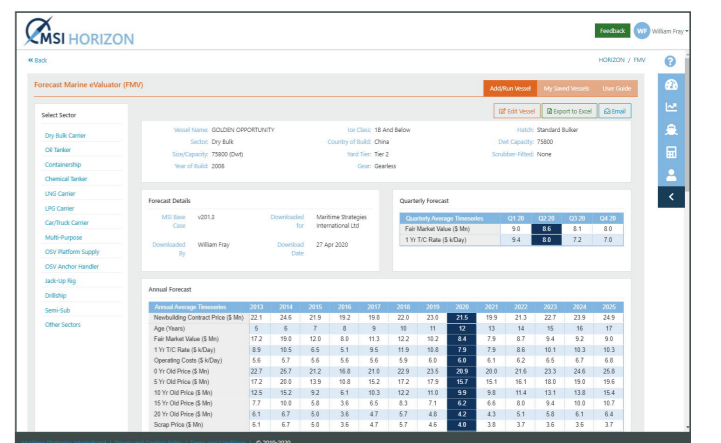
MSI HORIZON

Feedback WF William Fray

« Back

HORIZON / FMV

Forecast Marine eValuator (FMV)

Add/Run Vessel My Saved Vessels User Guide

Edit Vessel Export to Excel Email

Select Sector

Dry Bulk Carrier
Oil Tanker
Containership
Chemical Tanker
LNG Carrier
LPG Carrier
Car/Truck Carrier
Multi-Purpose
OSV Platform Supply
OSV Anchor Handler
Jack-Up Rig
Drillship
Semi-Sub
Other Sectors

Vessel Name: GOLDEN OPPORTUNITY
Sector: Dry Bulk
Size/Capacity: 75800 (Dwt)
Year of Build: 2008

Ice Class: 1B And Below
Country of Build: China
Yard Tier: Tier 2
Gear: Gearless

Hatch: Standard Bulker
Dwt Capacity: 75800
Scrubber-Fitted: None

Forecast Details

MSI Base Case v201.2
Downloaded By William Fray
Downloaded for Maritime Strategies International Ltd
Download Date 27 Apr 2020

Quarterly Forecast

| Quarterly Average Timeseries | Q1 20 | Q2 20 | Q3 20 | Q4 20 |
|---|---|---|---|---|
| Fair Market Value ($ Mn) | 9.0 | 8.6 | 8.1 | 8.0 |
| 1 Yr T/C Rate ($ k/Day) | 9.4 | 8.0 | 7.2 | 7.0 |

Annual Forecast

| Annual Average Timeseries | 2013 | 2014 | 2015 | 2016 | 2017 | 2018 | 2019 | 2020 | 2021 | 2022 | 2023 | 2024 | 2025 |
|---|---|---|---|---|---|---|---|---|---|---|---|---|---|
| Newbuilding Contract Price ($ Mn) | 22.1 | 24.6 | 21.9 | 19.9 | 19.8 | 22.0 | 23.0 | 21.5 | 19.9 | 21.3 | 22.7 | 23.9 | 24.9 |
| Age (Years) | 5 | 6 | 7 | 8 | 9 | 10 | 11 | 12 | 13 | 14 | 15 | 16 | 17 |
| Fair Market Value ($ Mn) | 17.2 | 19.0 | 12.0 | 8.0 | 11.3 | 12.2 | 10.2 | 8.4 | 7.9 | 8.7 | 9.4 | 9.2 | 9.0 |
| 1 Yr T/C Rate ($ k/Day) | 8.9 | 10.5 | 6.5 | 5.1 | 9.5 | 11.9 | 10.8 | 7.9 | 7.9 | 8.6 | 10.1 | 10.3 | 10.3 |
| Operating Costs ($ k/Day) | 5.6 | 5.7 | 5.6 | 5.6 | 5.6 | 5.9 | 6.0 | 6.0 | 6.1 | 6.2 | 6.5 | 6.7 | 6.8 |
| 0 Yr Old Price ($ Mn) | 22.7 | 25.7 | 21.2 | 16.8 | 21.0 | 22.9 | 23.5 | 20.9 | 20.0 | 21.6 | 23.3 | 24.6 | 25.8 |
| 5 Yr Old Price ($ Mn) | 17.2 | 20.0 | 13.9 | 10.8 | 15.2 | 17.2 | 17.9 | 15.7 | 15.1 | 16.1 | 18.0 | 19.0 | 19.6 |
| 10 Yr Old Price ($ Mn) | 12.5 | 15.2 | 9.2 | 6.1 | 10.3 | 12.2 | 11.0 | 9.9 | 9.8 | 11.4 | 13.1 | 13.8 | 15.4 |
| 15 Yr Old Price ($ Mn) | 7.7 | 10.0 | 5.8 | 3.6 | 6.5 | 8.3 | 7.1 | 6.2 | 6.6 | 8.0 | 9.4 | 10.0 | 10.7 |
| 20 Yr Old Price ($ Mn) | 6.1 | 6.7 | 5.0 | 3.6 | 4.7 | 5.7 | 4.8 | 4.2 | 4.3 | 5.1 | 5.8 | 6.1 | 6.4 |
| Scrap Price ($ Mn) | 6.1 | 6.7 | 5.0 | 3.6 | 4.7 | 5.7 | 4.6 | 4.0 | 3.8 | 3.7 | 3.6 | 3.6 | 3.7 |

© 2006-2020